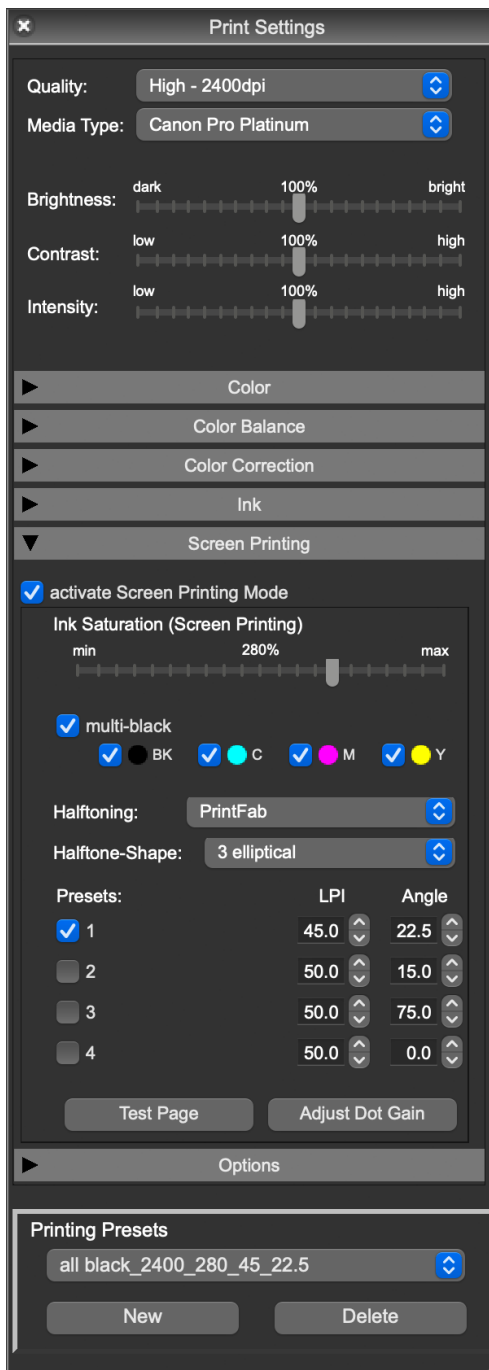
Print Settings

Quality: High - 2400dpi
Media Type: Canon Pro Platinum

Brightness: dark 100% bright
Contrast: low 100% high
Intensity: low 100% high

Color
Color Balance
Color Correction
Ink
Screen Printing

activate Screen Printing Mode
Ink Saturation (Screen Printing)
min 280% max

multi-black
BK C M Y

Halftoning: PrintFab
Halftone-Shape: 3 elliptical

| Presets: | LPI | Angle |
|---|---|---|
| 1 | 45.0 | 22.5 |
| 2 | 50.0 | 15.0 |
| 3 | 50.0 | 75.0 |
| 4 | 50.0 | 0.0 |

Test Page
Adjust Dot Gain

Options

Printing Presets
all black_2400_280_45_22.5
New
Delete